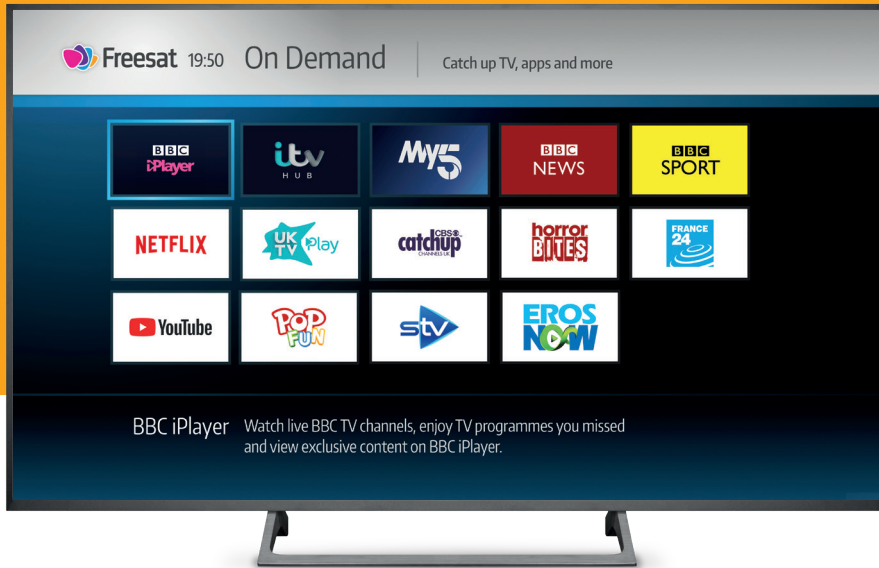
Freesat 19:50 On Demand Catch up TV, apps and more

BBC iPlayer

itv HUB

My5

BBC NEWS

BBC SPORT

NETFLIX

UKTV Play

CBS catchup CHANNELS UK

horror BITES

FRANCE 24

YouTube

POP FUN

stv

EROS NOW

BBC iPlayer Watch live BBC TV channels, enjoy TV programmes you missed and view exclusive content on BBC iPlayer.